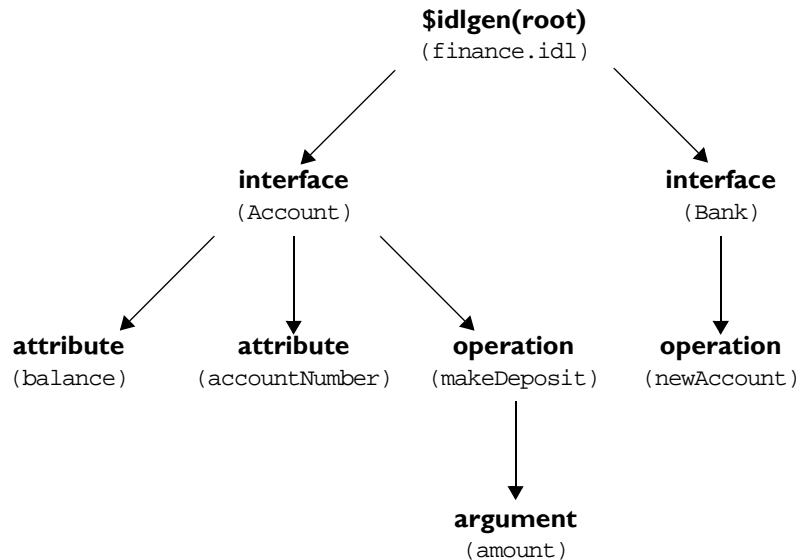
**$idlgen(root)**
(finance.idl)

**interface**
(Account)

**interface**
(Bank)

**attribute**
(balance)

**attribute**
(accountNumber)

**operation**
(makeDeposit)

**operation**
(newAccount)

**argument**
(amount)